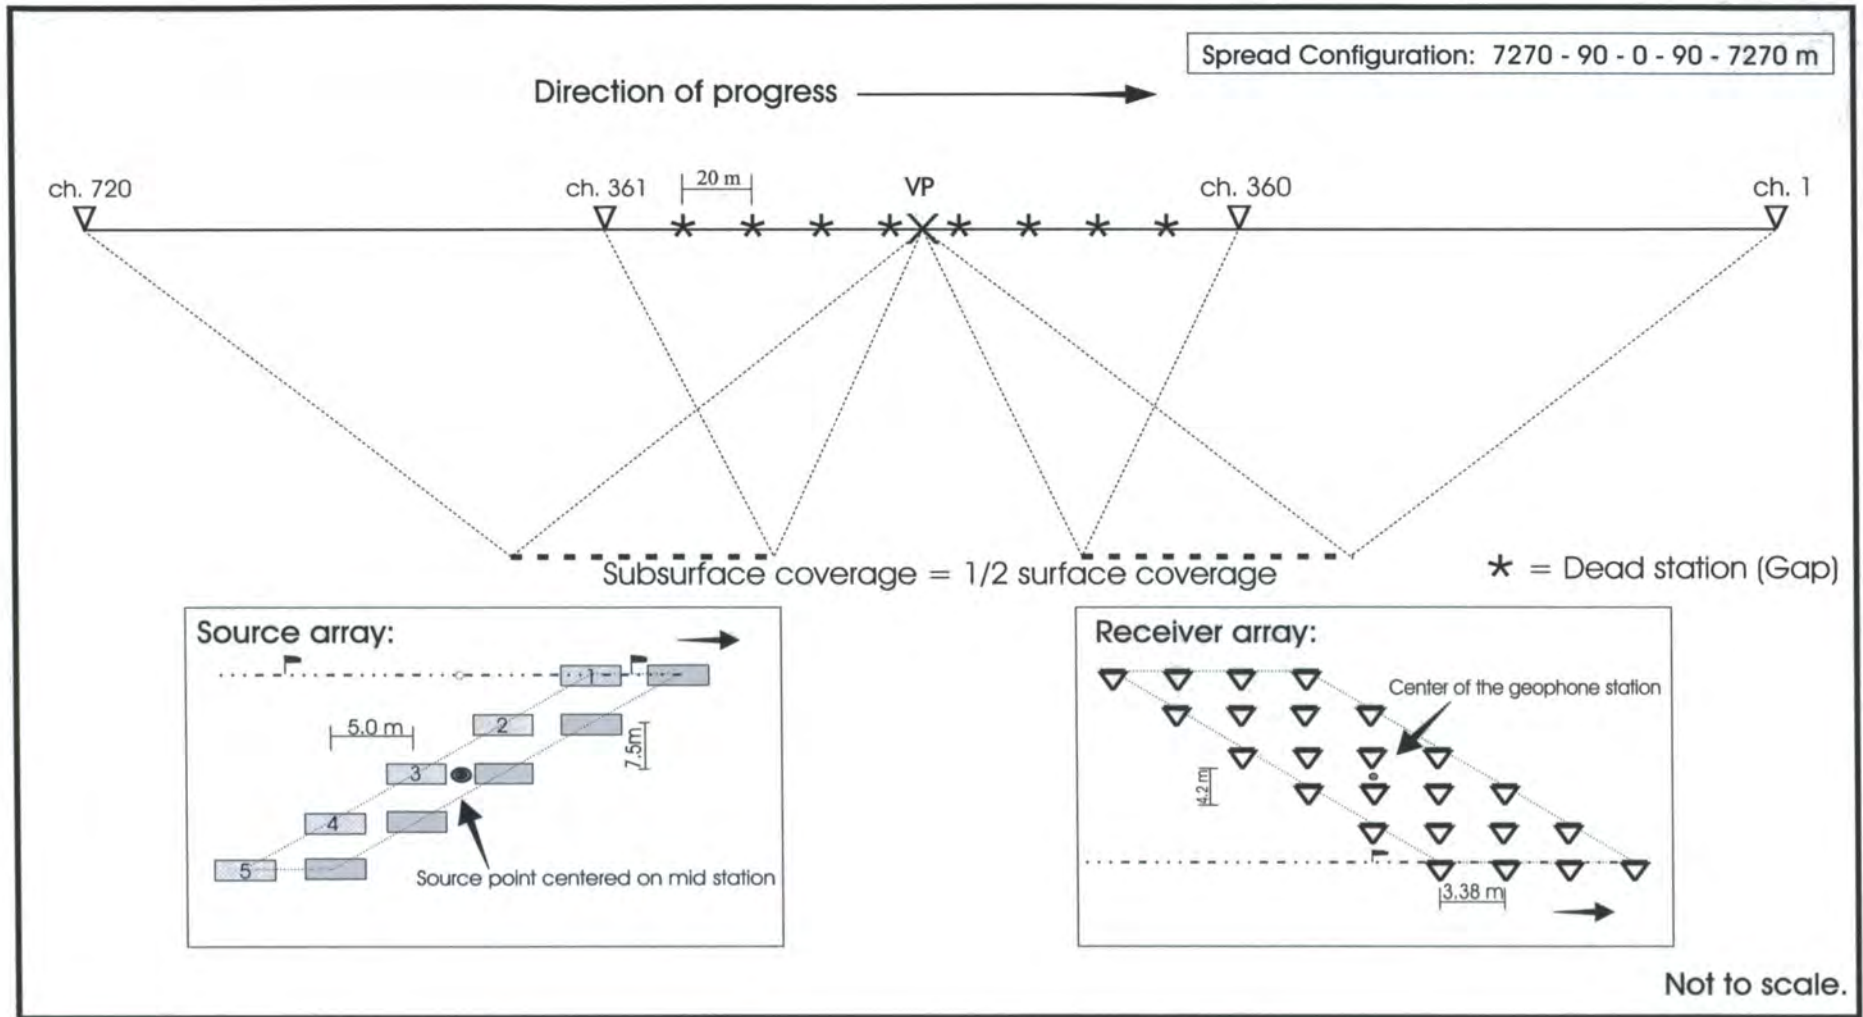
Spread Configuration: 7270 - 90 - 0 - 90 - 7270 m

Direction of progress

ch. 720

ch. 361

20 m

VP

ch. 360

ch. 1

Subsurface coverage = 1/2 surface coverage

* = Dead station (Gap)

Source array:

1

2

5.0 m

7.5m

3

4

5

Source point centered on mid station

Receiver array:

Center of the geophone station

4.2 m

3.38 m

Not to scale.